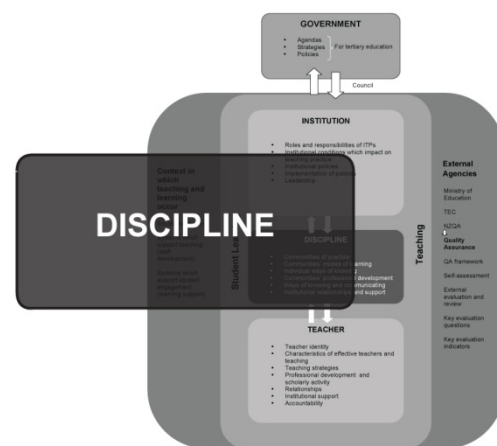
GOVERNMENT

- Agendas
- Strategies
- Policies

For tertiary education

Council

INSTITUTION

- Roles and responsibilities of ITPs
- Institutional conditions which impact on teaching practice
- Institutional policies
- Implementation of policies
- Leadership

Context in which teaching and learning occur

DISCIPLINE

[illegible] teaching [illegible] development

Systems which support student engagement learning support

Student Learning

DISCIPLINE

- Communities of practice
- Curriculum, courses of learning
- Individual ways of learning
- Communities, professional development
- Ways of knowing and communicating
- Institutional relationships and support

Teaching

External Agencies

Ministry of Education

TEC

NZQA

Quality Assurance

QA framework

Self-assessment

External evaluation and review

Key evaluation questions

Key evaluation indicators

TEACHER

- Teacher identity
- Characteristics of effective teachers and teaching
- Teaching strategies
- Professional development and scholarly activity
- Relationships
- Institutional support
- Accountability